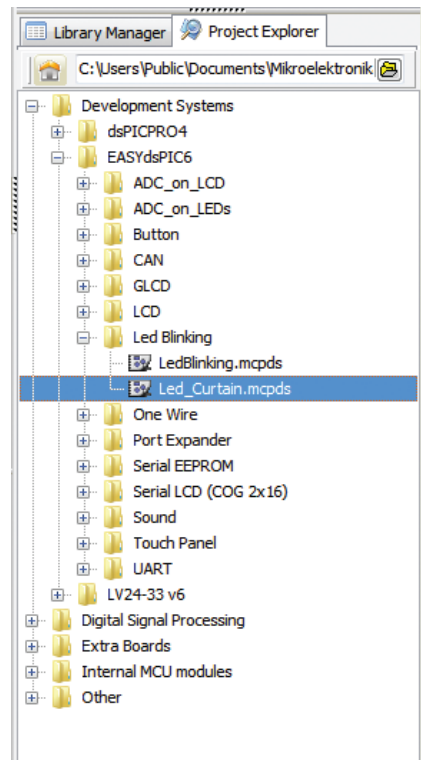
Library Manager
Project Explorer
C:\Users\Public\Documents\Mikroelektronik
Development Systems
dsPICPRO4
EASYdsPIC6
ADC_on_LCD
ADC_on_LEDs
Button
CAN
GLCD
LCD
Led Blinking
LedBlinking.mcpds
Led_Curtain.mcpds
One Wire
Port Expander
Serial EEPROM
Serial LCD (COG 2x16)
Sound
Touch Panel
UART
LV24-33 v6
Digital Signal Processing
Extra Boards
Internal MCU modules
Other